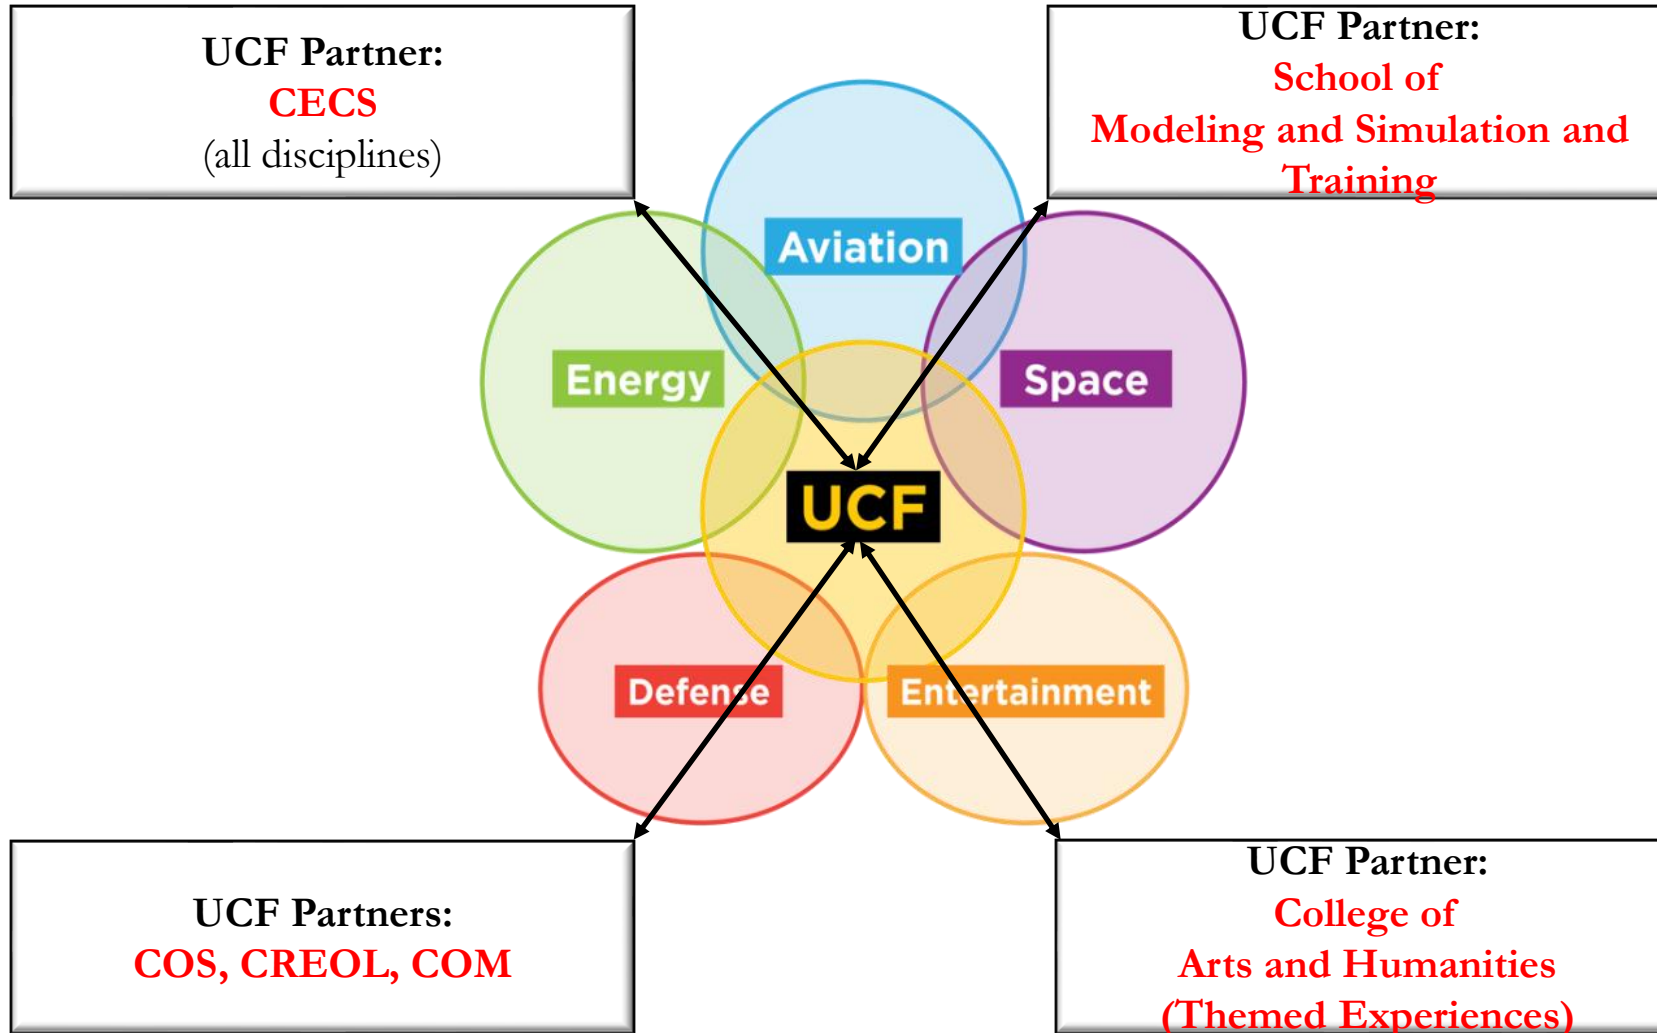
UCF Partner:
CECS
(all disciplines)

UCF Partner:
School of
Modeling and Simulation and
Training

Aviation

Energy

Space

UCF

Defense

Entertainment

UCF Partners:
COS, CREOL, COM

UCF Partner:
College of
Arts and Humanities
(Themed Experiences)